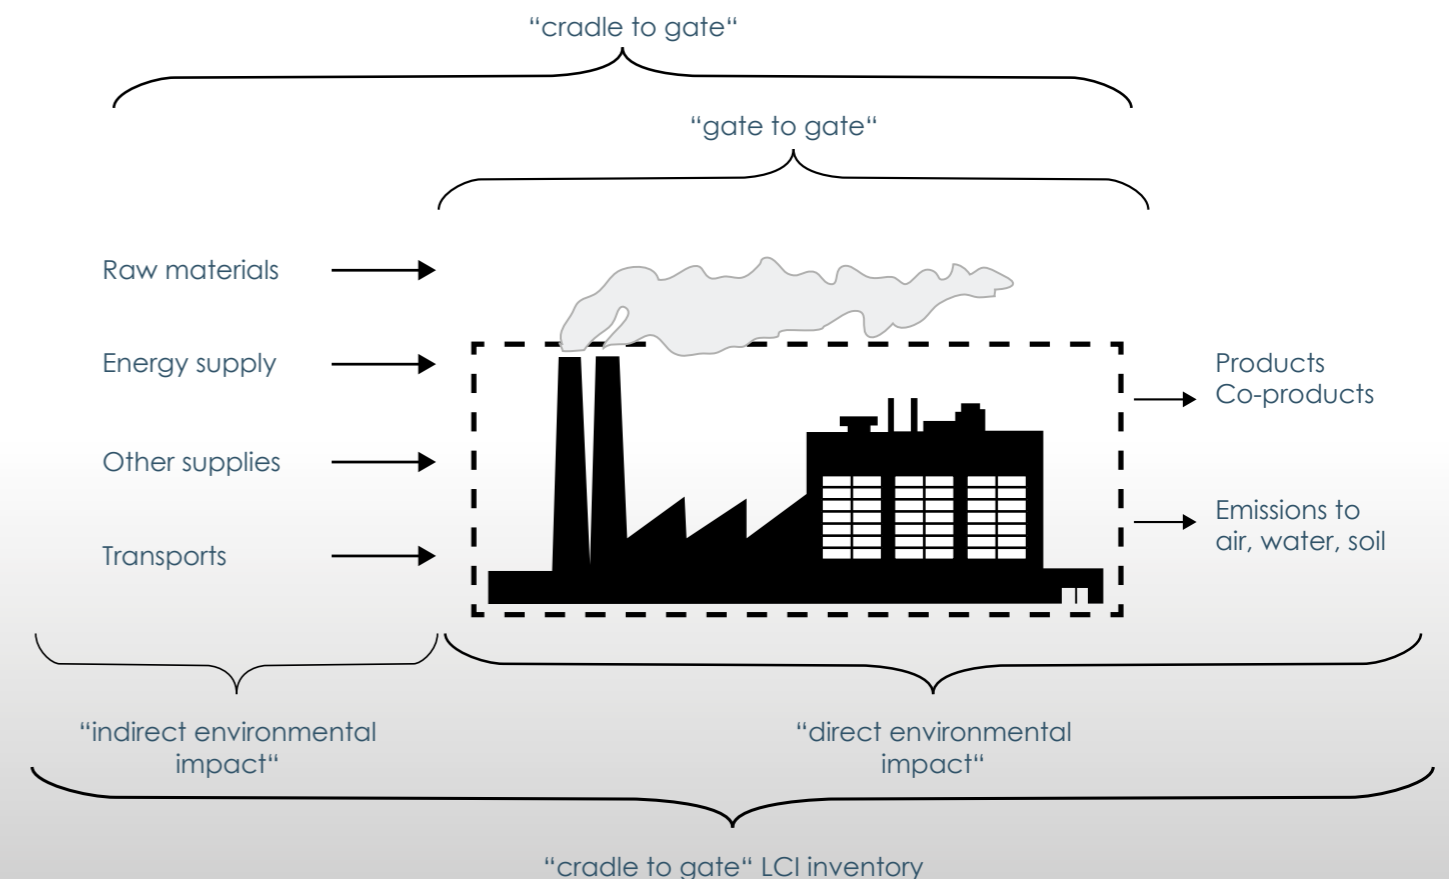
“cradle to gate“

“gate to gate“

Raw materials

Energy supply

Other supplies

Transports

Products
Co-products

Emissions to
air, water, soil

“indirect environmental impact“

“direct environmental impact“

“cradle to gate“ LCI inventory